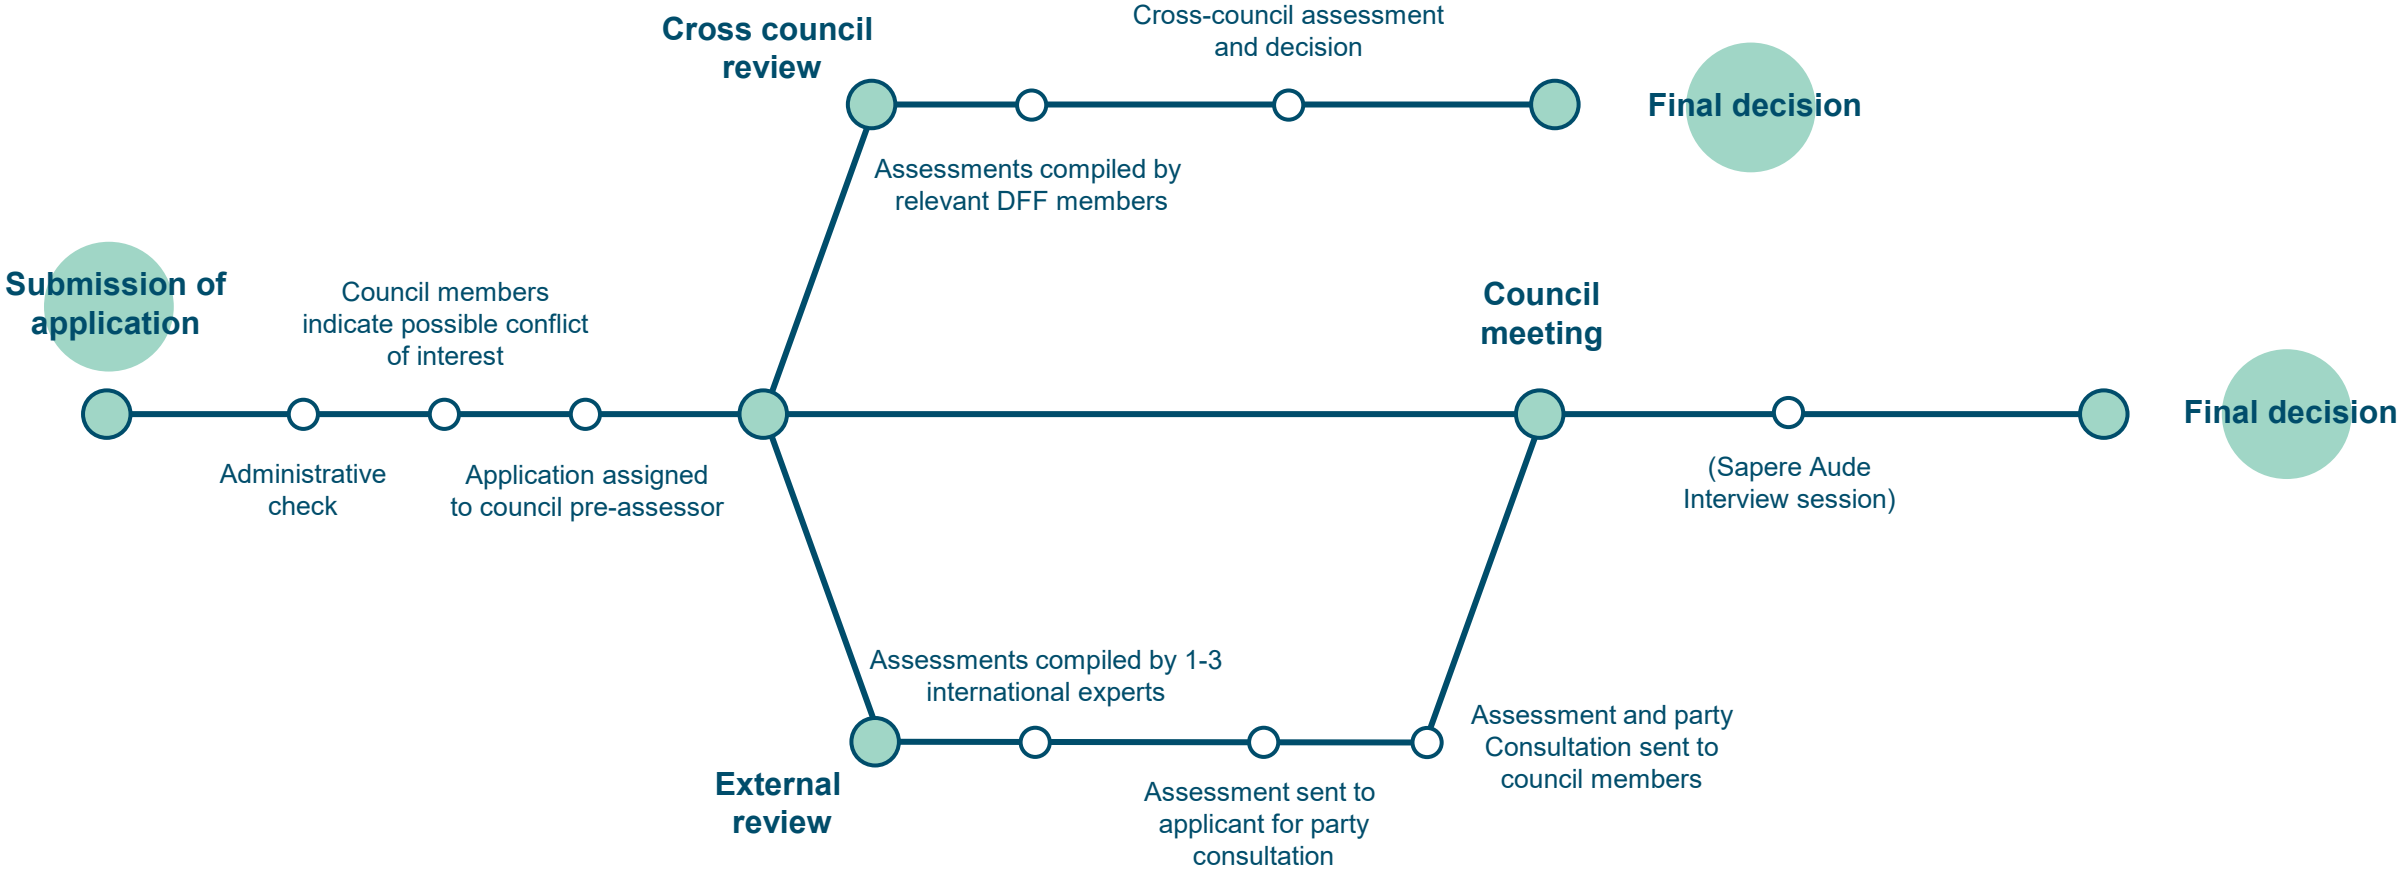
Cross council review

Cross-council assessment and decision

Final decision

Assessments compiled by relevant DFF members

Submission of application

Council members indicate possible conflict of interest

Council meeting

Final decision

Administrative check

Application assigned to council pre-assessor

(Sapere Aude Interview session)

Assessments compiled by 1-3 international experts

Assessment and party Consultation sent to council members

External review

Assessment sent to applicant for party consultation